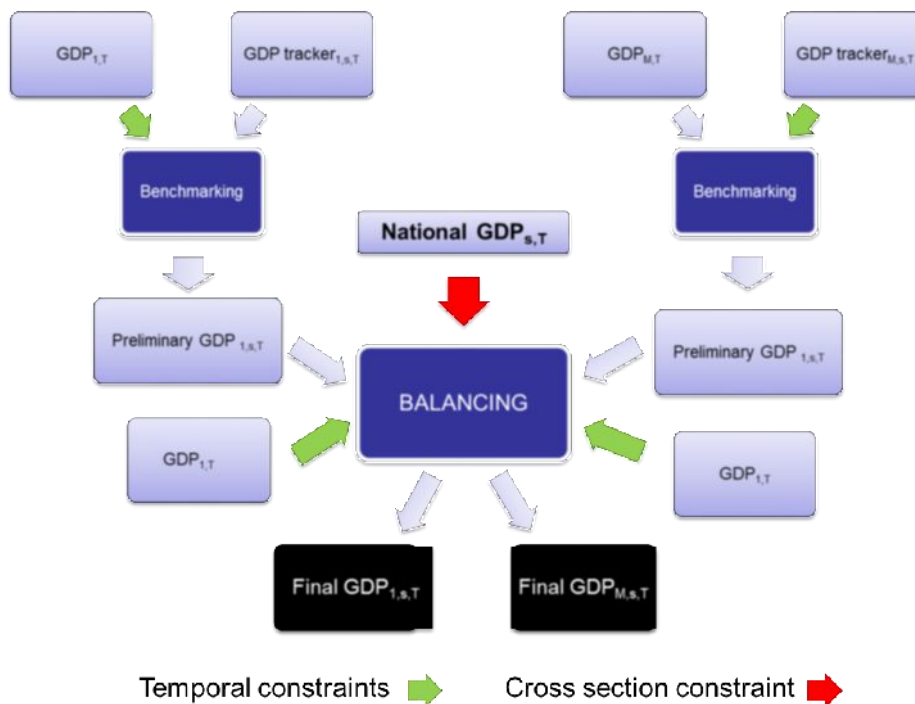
$GDP_{1,T}$

GDP $tracker_{1,s,T}$

$GDP_{M,T}$

GDP $tracker_{M,s,T}$

Benchmarking

Benchmarking

National $GDP_{s,T}$

Preliminary GDP $_{1,s,T}$

Preliminary GDP $_{1,s,T}$

BALANCING

$GDP_{1,T}$

$GDP_{1,T}$

Final $GDP_{1,s,T}$

Final $GDP_{M,s,T}$

Temporal constraints

Cross section constraint